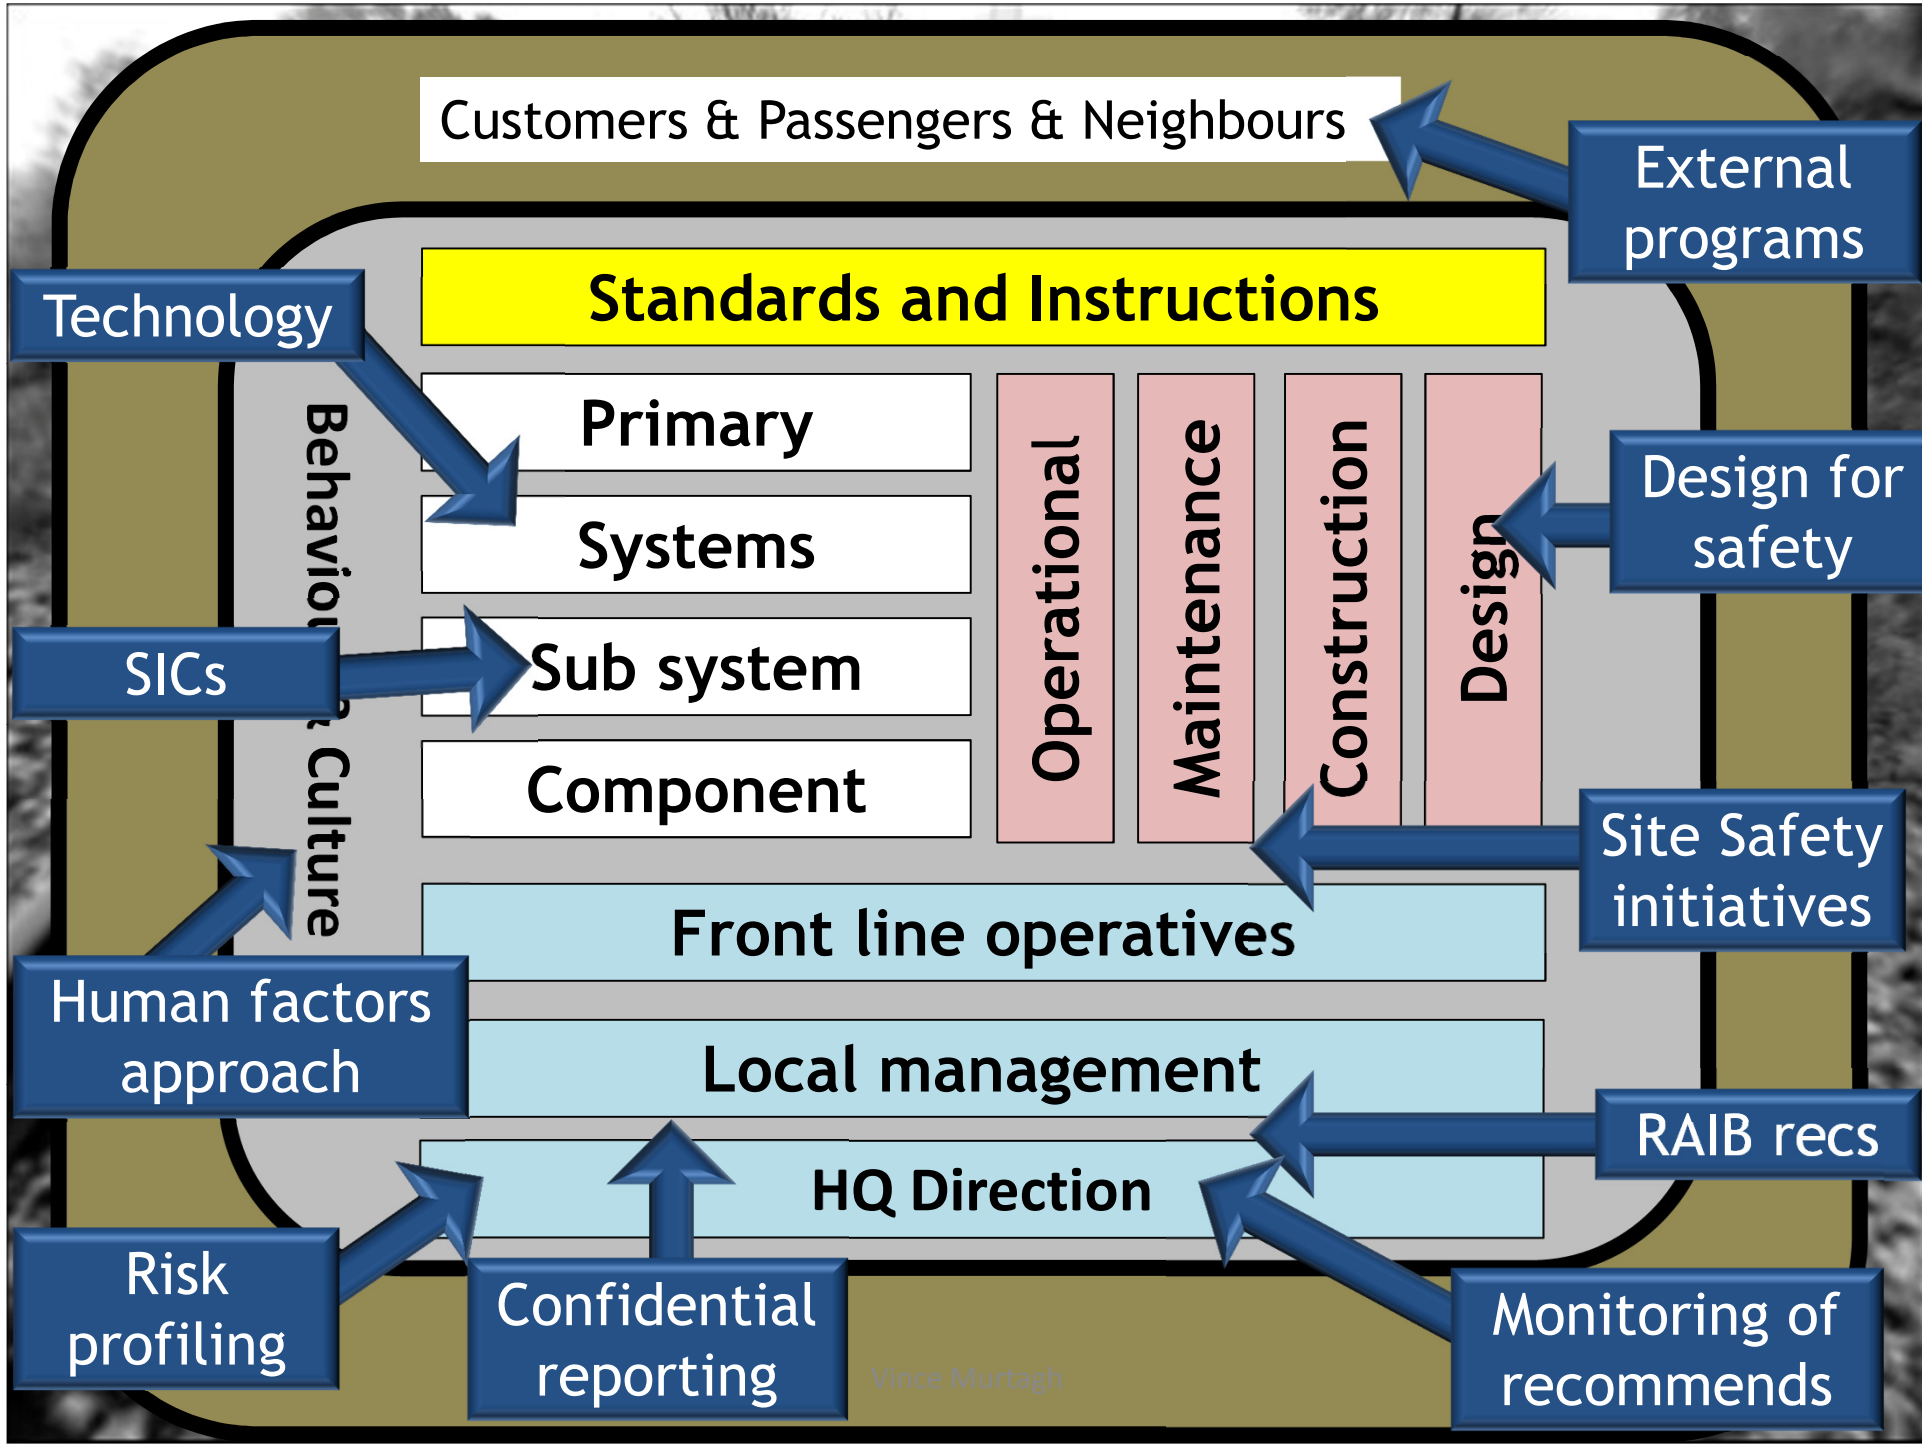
Customers & Passengers & Neighbours

External programs

Technology

Standards and Instructions

Primary

Systems

Sub system

Component

Operational

Maintenance

Construction

Design

Design for safety

Behaviou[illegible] Culture

SICs

Site Safety initiatives

Front line operatives

Human factors approach

Local management

RAIB recs

HQ Direction

Risk profiling

Confidential reporting

Vince Murtagh

Monitoring of recommends